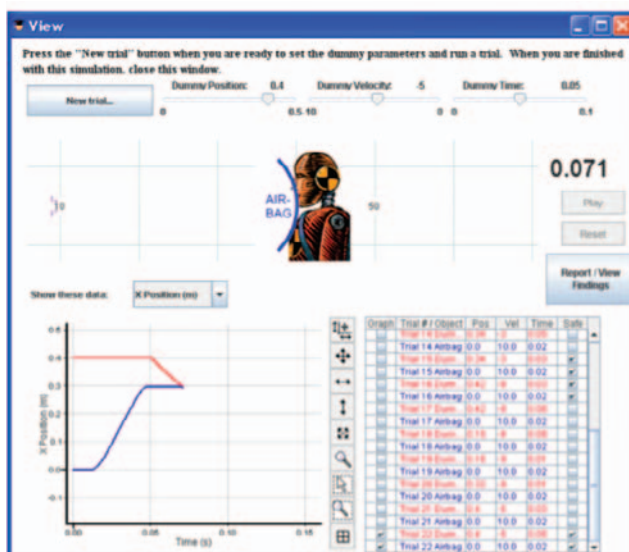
View

Press the "New trial" button when you are ready to set the dummy parameters and run a trial. When you are finished with this simulation, close this window.

New trial...

Dummy Position: 0.4
0 0.5

Dummy Velocity: -5
-10 0

Dummy Time: 0.05
0 0.1

0.071

10

AIR-BAG

50

Play

Reset

Report / View Findings

Show these data: X Position (m)

| Graph | Trial # / Object | Pos | Vel | Time | Safe |
|---|---|---|---|---|---|
| | Trial 14 Dumm... | 0.38 | -3 | 0.05 | |
| | Trial 14 Airbag | 0.0 | 10.0 | 0.02 | ✓ |
| | Trial 15 Dumm... | 0.38 | -3 | 0.05 | |
| | Trial 15 Airbag | 0.0 | 10.0 | 0.02 | ✓ |
| | Trial 16 Dumm... | 0.42 | -8 | 0.05 | |
| | Trial 16 Airbag | 0.0 | 10.0 | 0.02 | ✓ |
| | Trial 17 Dumm... | 0.42 | -8 | 0.06 | |
| | Trial 17 Airbag | 0.0 | 10.0 | 0.02 | ✓ |
| | Trial 18 Dumm... | 0.18 | -8 | 0.08 | |
| | Trial 18 Airbag | 0.0 | 10.0 | 0.02 | ✓ |
| | Trial 19 Dumm... | 0.18 | -8 | 0.05 | |
| | Trial 19 Airbag | 0.0 | 10.0 | 0.02 | ✓ |
| | Trial 20 Dumm... | 0.32 | -8 | 0.05 | |
| | Trial 20 Airbag | 0.0 | 10.0 | 0.02 | ✓ |
| | Trial 21 Dumm... | 0.4 | -5 | 0.05 | |
| | Trial 21 Airbag | 0.0 | 10.0 | 0.02 | ✓ |
| ✓ | Trial 22 Dumm... | 0.4 | -5 | 0.05 | |
| ✓ | Trial 22 Airbag | 0.0 | 10.0 | 0.02 | ✓ |

X Position (m)
0.5
0.4
0.3
0.2
0.1
0.0
-0.1
0.00 0.05 0.10 0.15
Time (s)